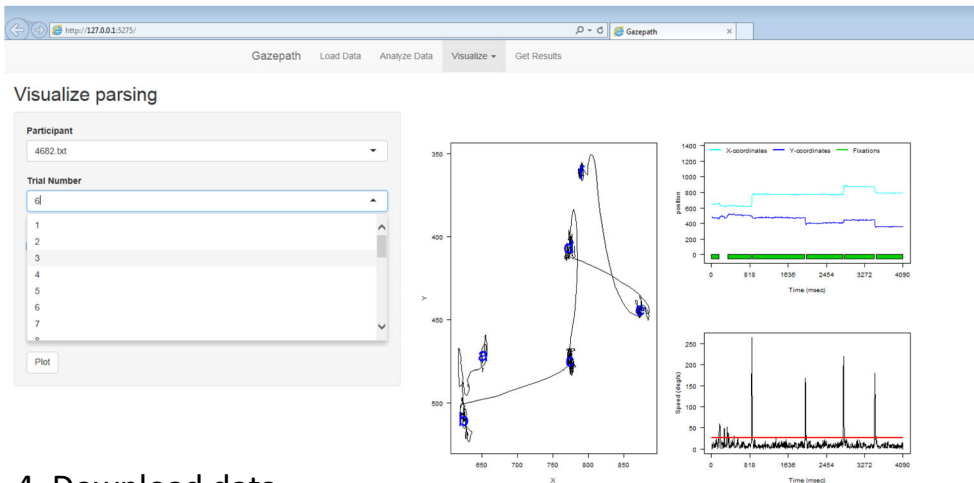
http://127.0.0.1:5275/

Gazepath

Gazepath Load Data Analyze Data Visualize ▾ Get Results

Visualize parsing

Participant

4682.txt

Trial Number

6

1
2
3
4
5
6
7

Plot

350
400
450
500
Y
650 700 750 800 850
X

1400
1200
1000
800
600
400
200
0
position
X-coordinates Y-coordinates Fixations
0 818 1636 2454 3272 4090
Time (msec)

250
200
150
100
50
0
Speed (deg/s)
0 818 1636 2454 3272 4090
Time (msec)

4. Download data